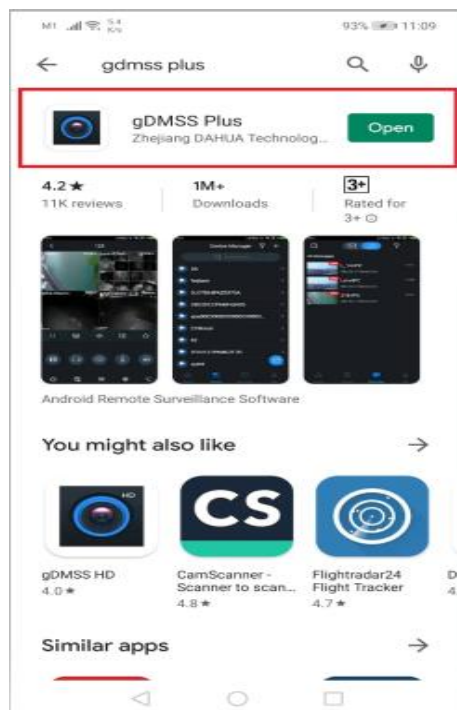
M1 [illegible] 93% 11:09

gdmss plus

gDMSS Plus
Zhejiang DAHUA Technolog...
Open

4.2 ★
11K reviews

1M+
Downloads

3+
Rated for 3+ ⓘ

Android Remote Surveillance Software

You might also like

HD
gDMSS HD
4.0 ★

CS
CamScanner - Scanner to scan...
4.8 ★

Flightradar24 Flight Tracker
4.7 ★

D
4

Similar apps